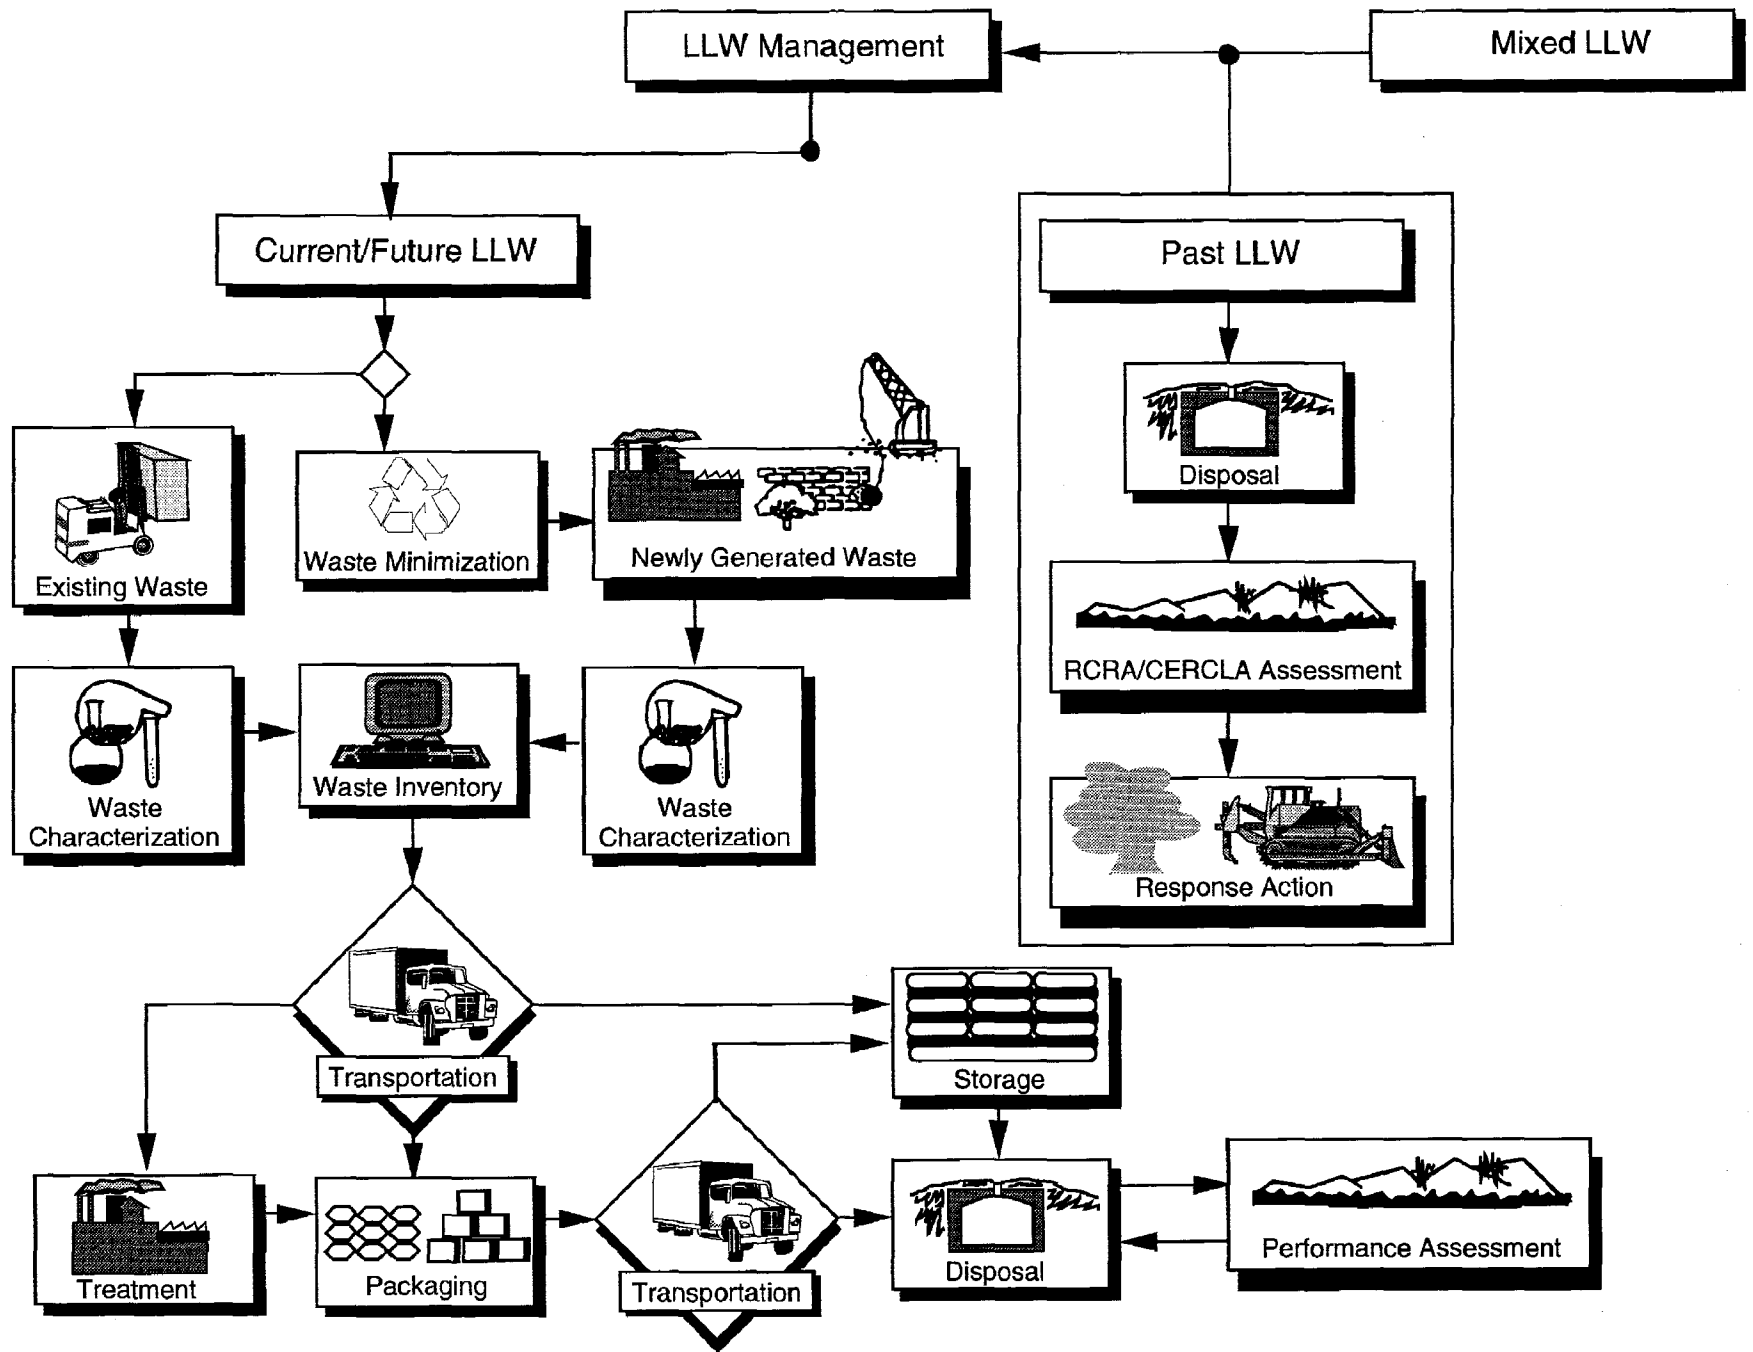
LLW Management

Mixed LLW

Current/Future LLW

Past LLW

Disposal

Existing Waste

Waste Minimization

Newly Generated Waste

RCRA/CERCLA Assessment

Waste Characterization

Waste Inventory

Waste Characterization

Response Action

Transportation

Storage

Treatment

Packaging

Transportation

Disposal

Performance Assessment